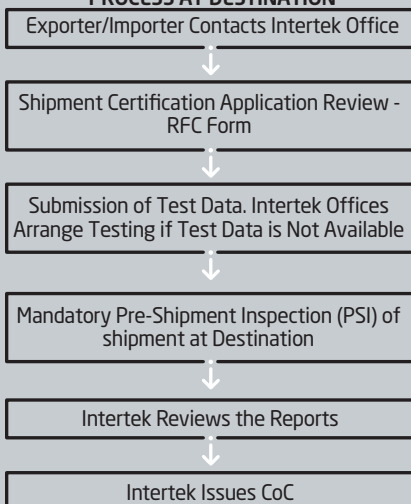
PROCESS AT DESTINATION

Exporter/Importer Contacts Intertek Office

Shipment Certification Application Review - RFC Form

Submission of Test Data. Intertek Offices Arrange Testing if Test Data is Not Available

Mandatory Pre-Shipment Inspection (PSI) of shipment at Destination

Intertek Reviews the Reports

Intertek Issues CoC